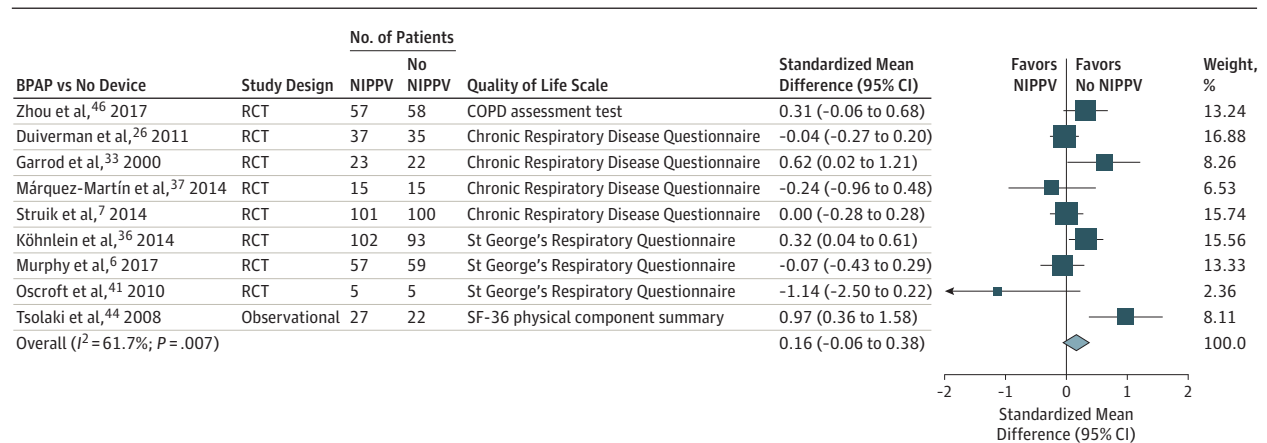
| BPAP vs No Device | Study Design | No. of Patients NIPPV | No NIPPV | Quality of Life Scale | Standardized Mean Difference (95% CI) | Favors NIPPV | Favors No NIPPV | Weight, % |
|---|---|---|---|---|---|---|---|---|
| Zhou et al,$^{46}$ 2017 | RCT | 57 | 58 | COPD assessment test | 0.31 (−0.06 to 0.68) | | | 13.24 |
| Duiverman et al,$^{26}$ 2011 | RCT | 37 | 35 | Chronic Respiratory Disease Questionnaire | −0.04 (−0.27 to 0.20) | | | 16.88 |
| Garrod et al,$^{33}$ 2000 | RCT | 23 | 22 | Chronic Respiratory Disease Questionnaire | 0.62 (0.02 to 1.21) | | | 8.26 |
| Márquez-Martín et al,$^{37}$ 2014 | RCT | 15 | 15 | Chronic Respiratory Disease Questionnaire | −0.24 (−0.96 to 0.48) | | | 6.53 |
| Struik et al,$^{7}$ 2014 | RCT | 101 | 100 | Chronic Respiratory Disease Questionnaire | 0.00 (−0.28 to 0.28) | | | 15.74 |
| Köhnlein et al,$^{36}$ 2014 | RCT | 102 | 93 | St George's Respiratory Questionnaire | 0.32 (0.04 to 0.61) | | | 15.56 |
| Murphy et al,$^{6}$ 2017 | RCT | 57 | 59 | St George's Respiratory Questionnaire | −0.07 (−0.43 to 0.29) | | | 13.33 |
| Oscroft et al,$^{41}$ 2010 | RCT | 5 | 5 | St George's Respiratory Questionnaire | −1.14 (−2.50 to 0.22) | | | 2.36 |
| Tsolaki et al,$^{44}$ 2008 | Observational | 27 | 22 | SF-36 physical component summary | 0.97 (0.36 to 1.58) | | | 8.11 |
| Overall ($I^2$ = 61.7%; $P$ = .007) | | | | | 0.16 (−0.06 to 0.38) | | | 100.0 |

−2 −1 0 1 2
Standardized Mean Difference (95% CI)